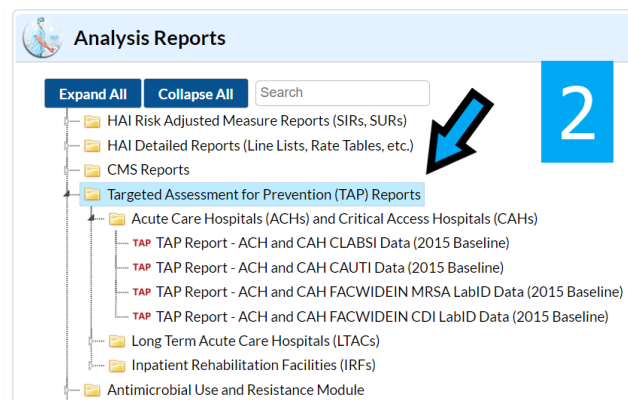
Analysis Reports

Expand All
Collapse All
Search

2

HAI Risk Adjusted Measure Reports (SIRs, SURs)
HAI Detailed Reports (Line Lists, Rate Tables, etc.)
CMS Reports
Targeted Assessment for Prevention (TAP) Reports
Acute Care Hospitals (ACHs) and Critical Access Hospitals (CAHs)
TAP TAP Report - ACH and CAH CLABSI Data (2015 Baseline)
TAP TAP Report - ACH and CAH CAUTI Data (2015 Baseline)
TAP TAP Report - ACH and CAH FACWIDEIN MRSA LabID Data (2015 Baseline)
TAP TAP Report - ACH and CAH FACWIDEIN CDI LabID Data (2015 Baseline)
Long Term Acute Care Hospitals (LTACs)
Inpatient Rehabilitation Facilities (IRFs)
Antimicrobial Use and Resistance Module